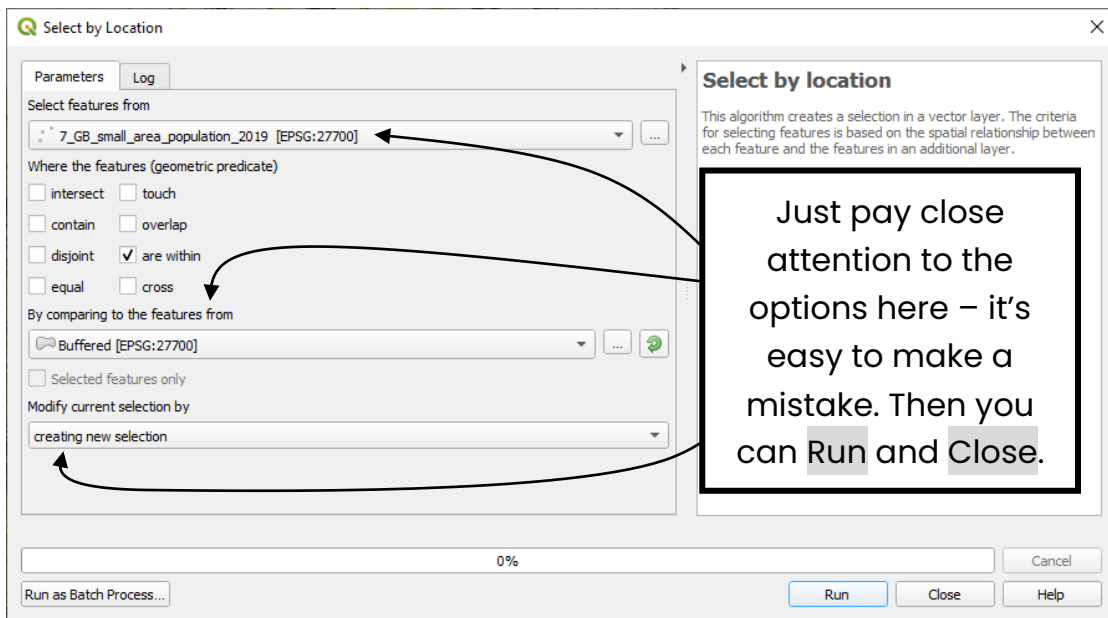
Select by Location

Parameters | Log

Select features from

7_GB_small_area_population_2019 [EPSG:27700]

Where the features (geometric predicate)

intersect
touch
contain
overlap
disjoint
are within
equal
cross

By comparing to the features from

Buffered [EPSG:27700]

Selected features only

Modify current selection by

creating new selection

Select by location

This algorithm creates a selection in a vector layer. The criteria for selecting features is based on the spatial relationship between each feature and the features in an additional layer.

Just pay close attention to the options here – it's easy to make a mistake. Then you can Run and Close.

0%

Cancel

Run as Batch Process...

Run

Close

Help